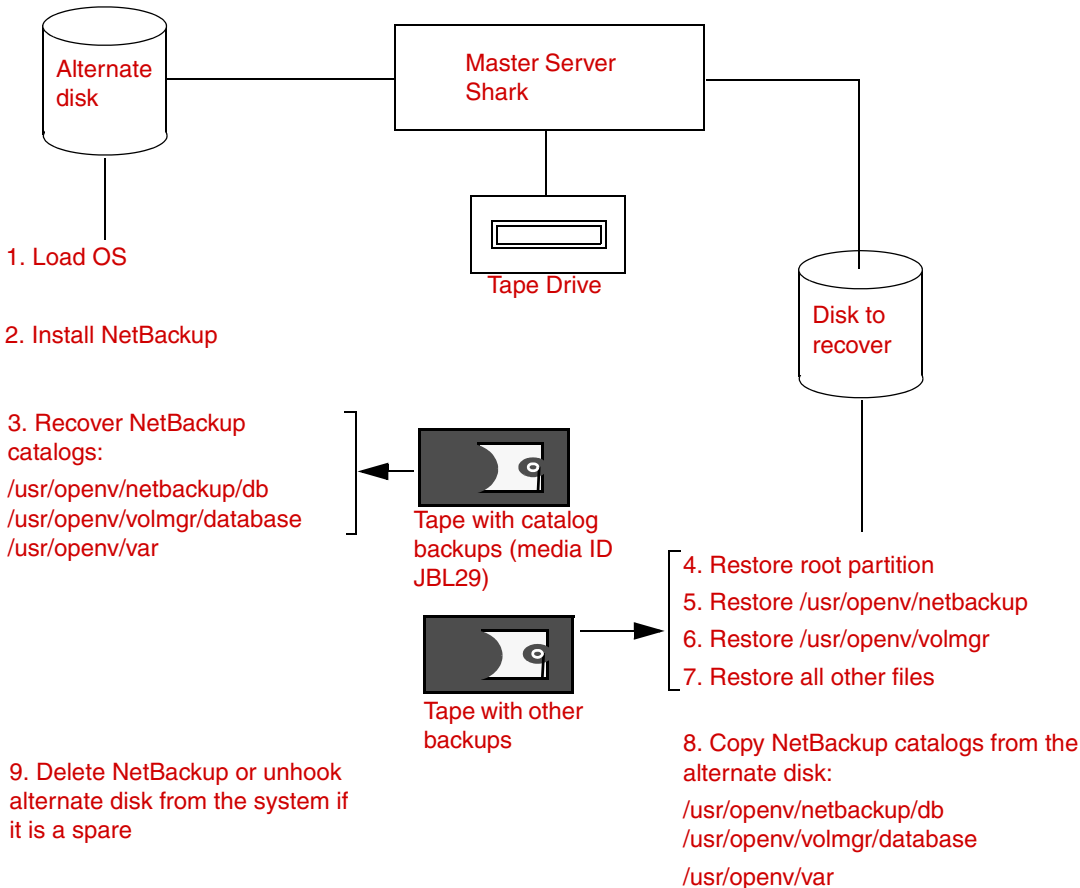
Alternate disk

Master Server Shark

Tape Drive

Disk to recover

1. Load OS

2. Install NetBackup

3. Recover NetBackup catalogs:
/usr/openv/netbackup/db
/usr/openv/volmgr/database
/usr/openv/var

Tape with catalog backups (media ID JBL29)

4. Restore root partition
5. Restore /usr/openv/netbackup
6. Restore /usr/openv/volmgr
7. Restore all other files

Tape with other backups

8. Copy NetBackup catalogs from the alternate disk:
/usr/openv/netbackup/db
/usr/openv/volmgr/database
/usr/openv/var

9. Delete NetBackup or unhook alternate disk from the system if it is a spare